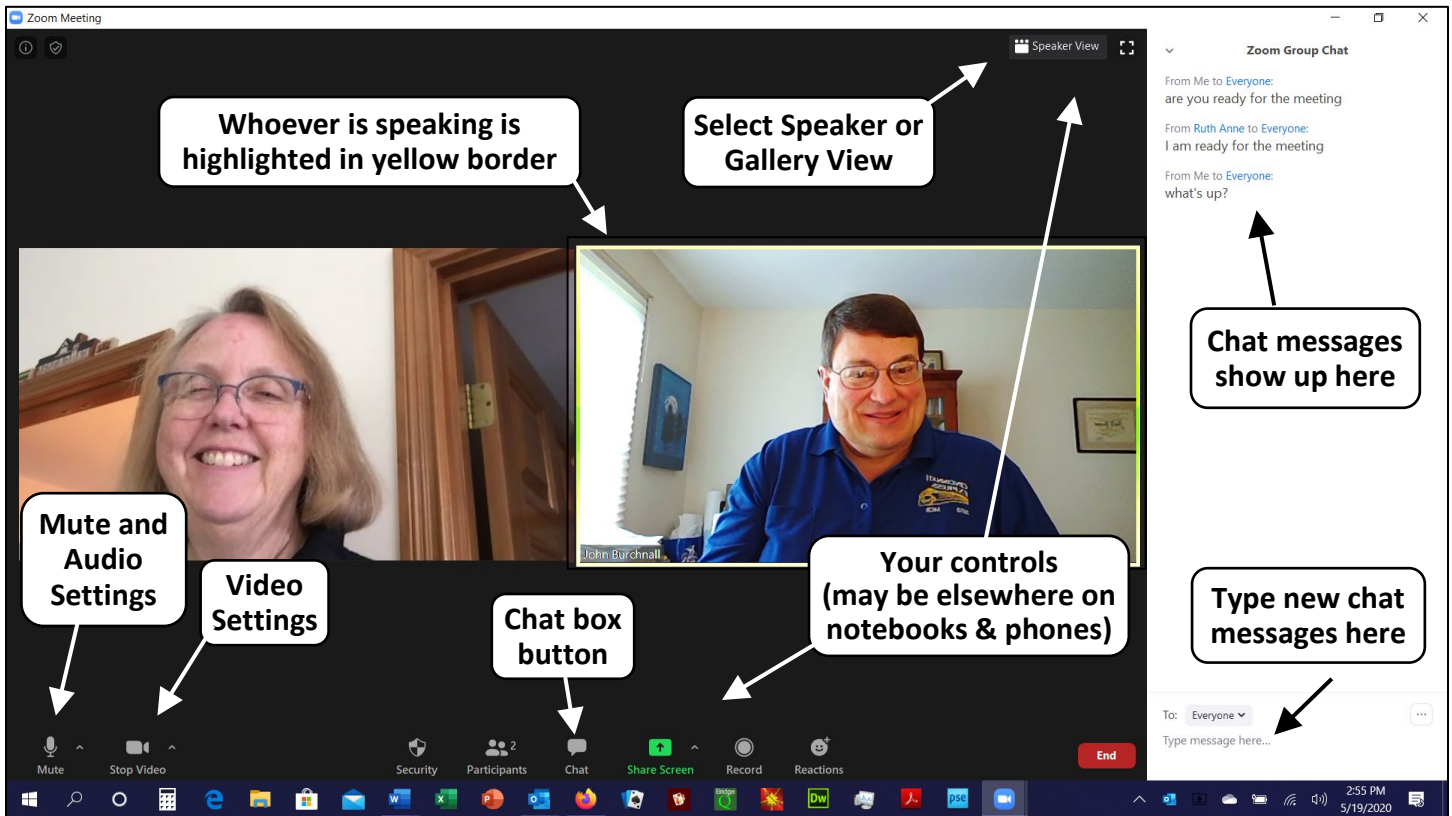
Zoom Meeting

Speaker View

Whoever is speaking is highlighted in yellow border

Select Speaker or Gallery View

Zoom Group Chat

From Me to Everyone:
are you ready for the meeting

From Ruth Anne to Everyone:
I am ready for the meeting

From Me to Everyone:
what's up?

Chat messages show up here

John Burchnall

Mute and Audio Settings

Video Settings

Chat box button

Your controls (may be elsewhere on notebooks & phones)

Type new chat messages here

To: Everyone

Type message here...

Mute

Stop Video

Security

Participants 2

Chat

Share Screen

Record

Reactions

End

2:55 PM
5/19/2020